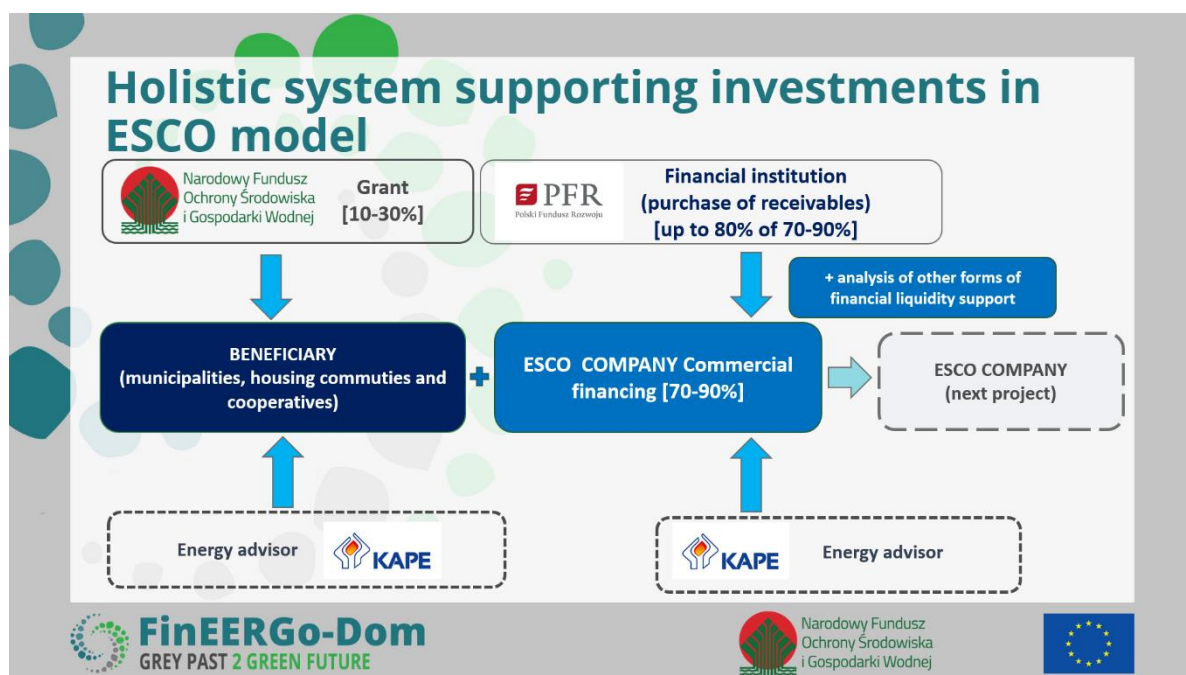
Holistic system supporting investments in ESCO model

Narodowy Fundusz Ochrony Środowiska i Gospodarki Wodnej

Grant [10-30%]

PFR Polski Fundusz Rozwoju

Financial institution (purchase of receivables) [up to 80% of 70-90%]

+ analysis of other forms of financial liquidity support

BENEFICIARY (municipalities, housing commuties and cooperatives)

+

ESCO COMPANY Commercial financing [70-90%]

ESCO COMPANY (next project)

Energy advisor

KAPE

KAPE

Energy advisor

FinEERGo-Dom
GREY PAST 2 GREEN FUTURE

Narodowy Fundusz Ochrony Środowiska i Gospodarki Wodnej